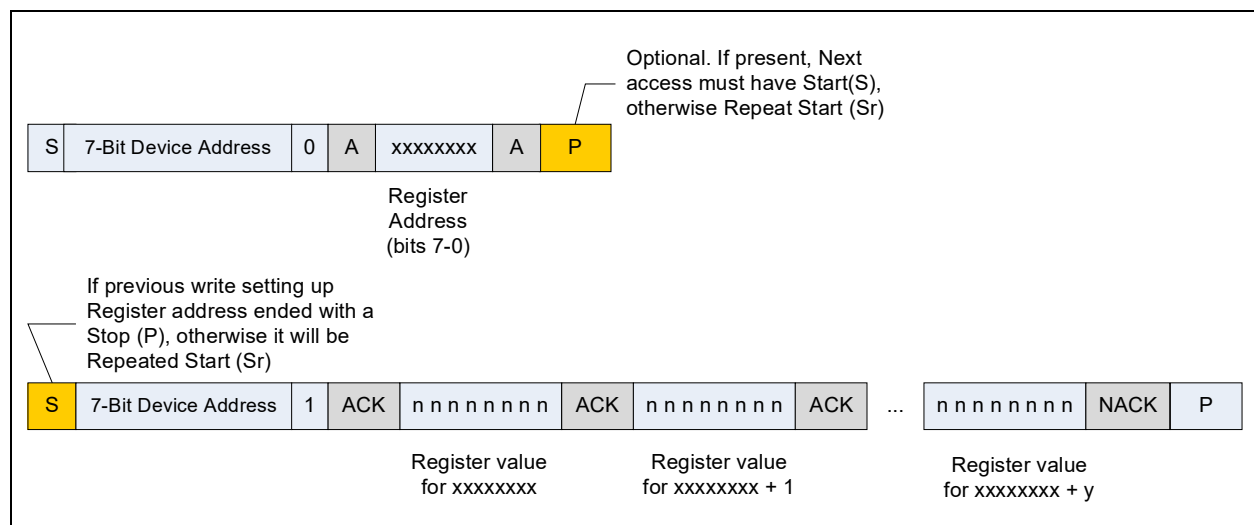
Optional. If present, Next access must have Start(S), otherwise Repeat Start (Sr)

| S | 7-Bit Device Address | 0 | A | xxxxxxxx | A | P |
|---|---|---|---|---|---|---|

Register Address (bits 7-0)

If previous write setting up Register address ended with a Stop (P), otherwise it will be Repeated Start (Sr)

| S | 7-Bit Device Address | 1 | ACK | n n n n n n n n | ACK | n n n n n n n n | ACK | ... | n n n n n n n n | NACK | P |
|---|---|---|---|---|---|---|---|---|---|---|---|

Register value for xxxxxxxx

Register value for xxxxxxxx + 1

Register value for xxxxxxxx + y